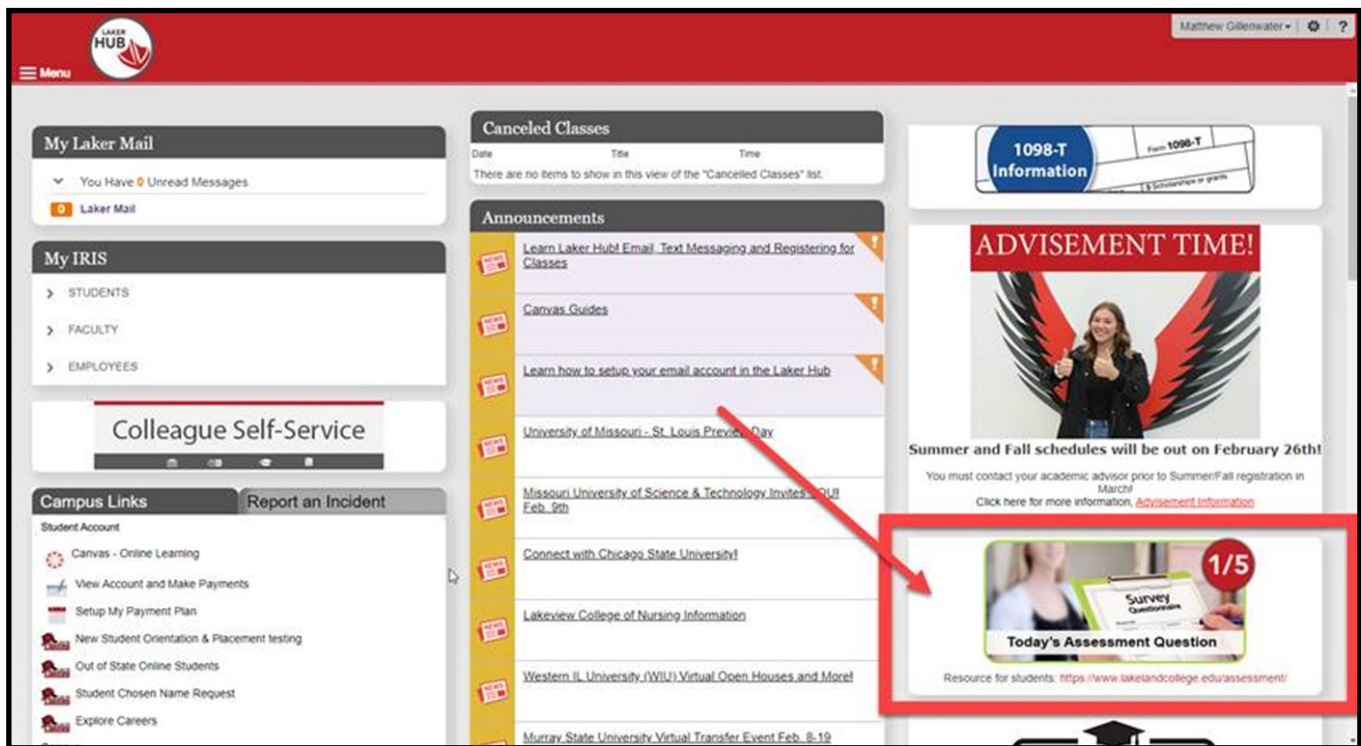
LAKER HUB

Menu

Matthew Gillenwater ▾ | ⚙ | ?

My Laker Mail

You Have 0 Unread Messages

0 Laker Mail

My IRIS

STUDENTS

FACULTY

EMPLOYEES

Colleague Self-Service

Campus Links

Report an Incident

Student Account

Canvas - Online Learning

View Account and Make Payments

Setup My Payment Plan

New Student Orientation & Placement testing

Out of State Online Students

Student Chosen Name Request

Explore Careers

Canceled Classes

Date Title Time

There are no items to show in this view of the "Cancelled Classes" list.

Announcements

Learn Laker Hub! Email, Text Messaging and Registering for Classes

Canvas Guides

Learn how to setup your email account in the Laker Hub

University of Missouri - St. Louis Preview Day

Missouri University of Science & Technology Invites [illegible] Feb. 9th

Connect with Chicago State University!

Lakeview College of Nursing Information

Western IL University (WIU) Virtual Open Houses and More!

Murray State University Virtual Transfer Event Feb. 8-19

1098-T Information

Form 1098-T

ADVISEMENT TIME!

Summer and Fall schedules will be out on February 26th!

You must contact your academic advisor prior to Summer/Fall registration in March!
Click here for more information, Advisement Information

1/5

Survey Questionnaire

Today's Assessment Question

Resource for students: https://www.lakelandcollege.edu/assessment/